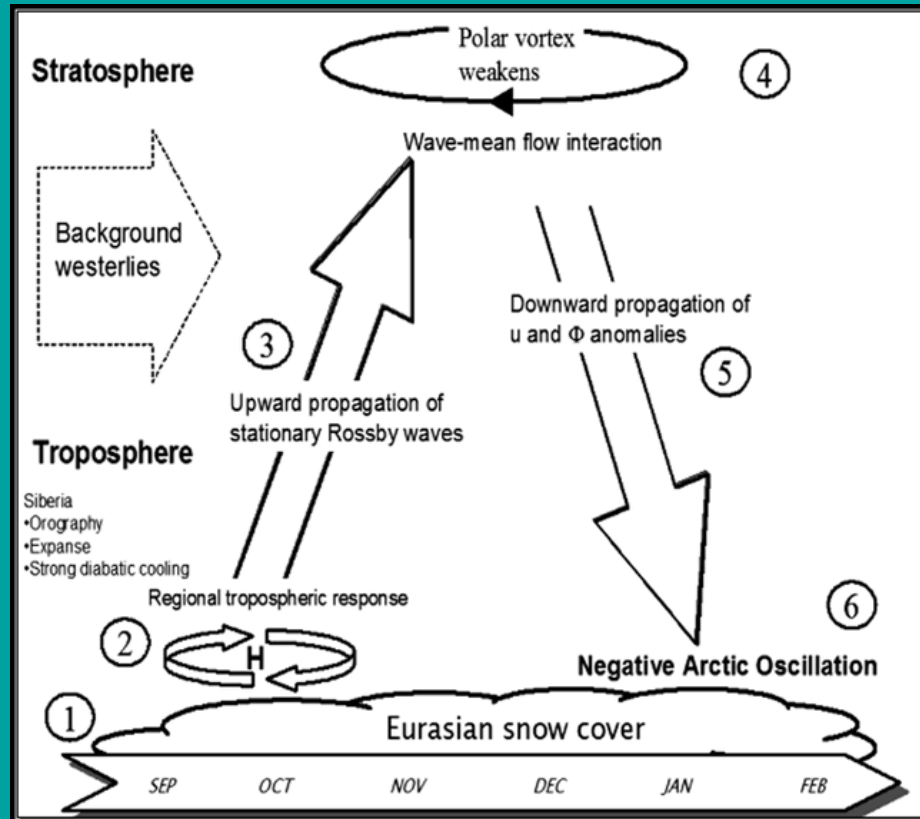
Stratosphere

Polar vortex weakens

4

Wave-mean flow interaction

Background westerlies

3

Upward propagation of stationary Rossby waves

Downward propagation of u and $\Phi$ anomalies

5

Troposphere

Siberia
•Orography
•Expanse
•Strong diabatic cooling

Regional tropospheric response

2

H

6

Negative Arctic Oscillation

1

Eurasian snow cover

SEP OCT NOV DEC JAN FEB